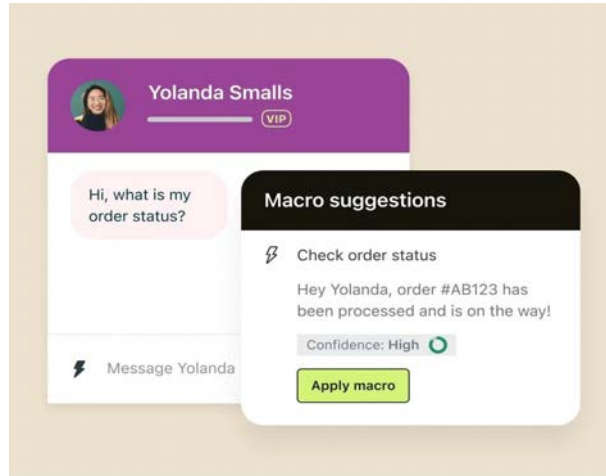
Yolanda Smalls
VIP

Hi, what is my order status?

Message Yolanda

Macro suggestions

Check order status

Hey Yolanda, order #AB123 has been processed and is on the way!

Confidence: High

Apply macro